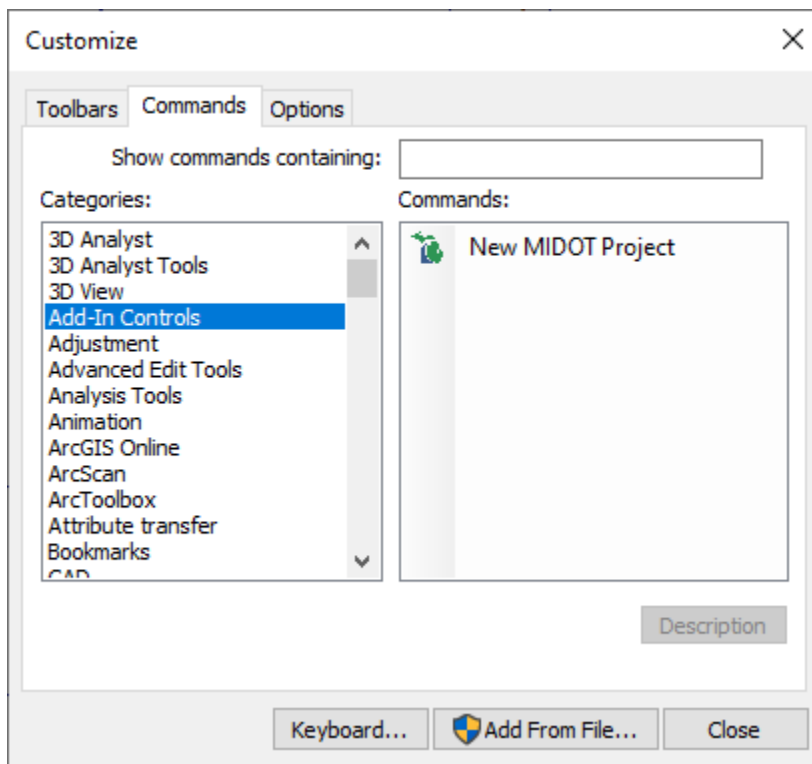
Customize

Toolbars Commands Options

Show commands containing:

Categories:

3D Analyst
3D Analyst Tools
3D View
Add-In Controls
Adjustment
Advanced Edit Tools
Analysis Tools
Animation
ArcGIS Online
ArcScan
ArcToolbox
Attribute transfer
Bookmarks
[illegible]

Commands:

New MIDOT Project

Description

Keyboard... Add From File... Close